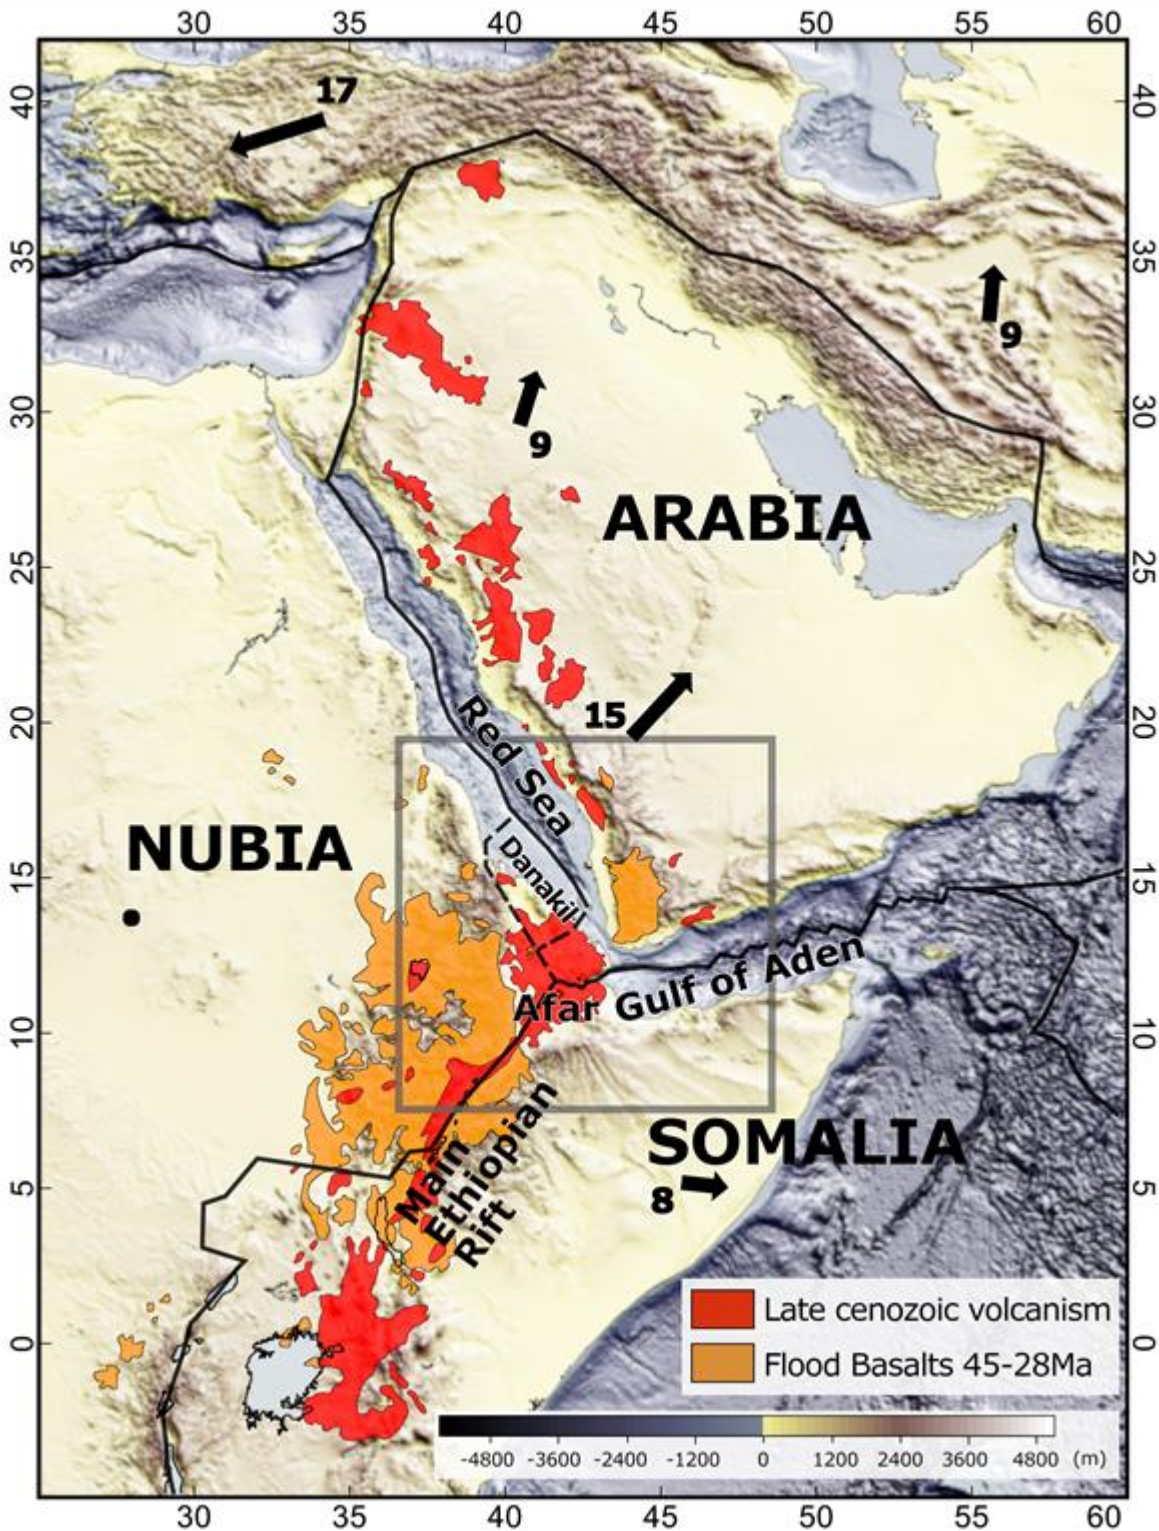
30 35 40 45 50 55 60

40 35 30 25 20 15 10 5 0

17

9

9

ARABIA

15

Red Sea

NUBIA

Danakil

Afar Gulf of Aden

Main Ethiopian Rift

SOMALIA

8

Late cenozoic volcanism
Flood Basalts 45-28Ma

-4800 -3600 -2400 -1200 0 1200 2400 3600 4800 (m)

30 35 40 45 50 55 60